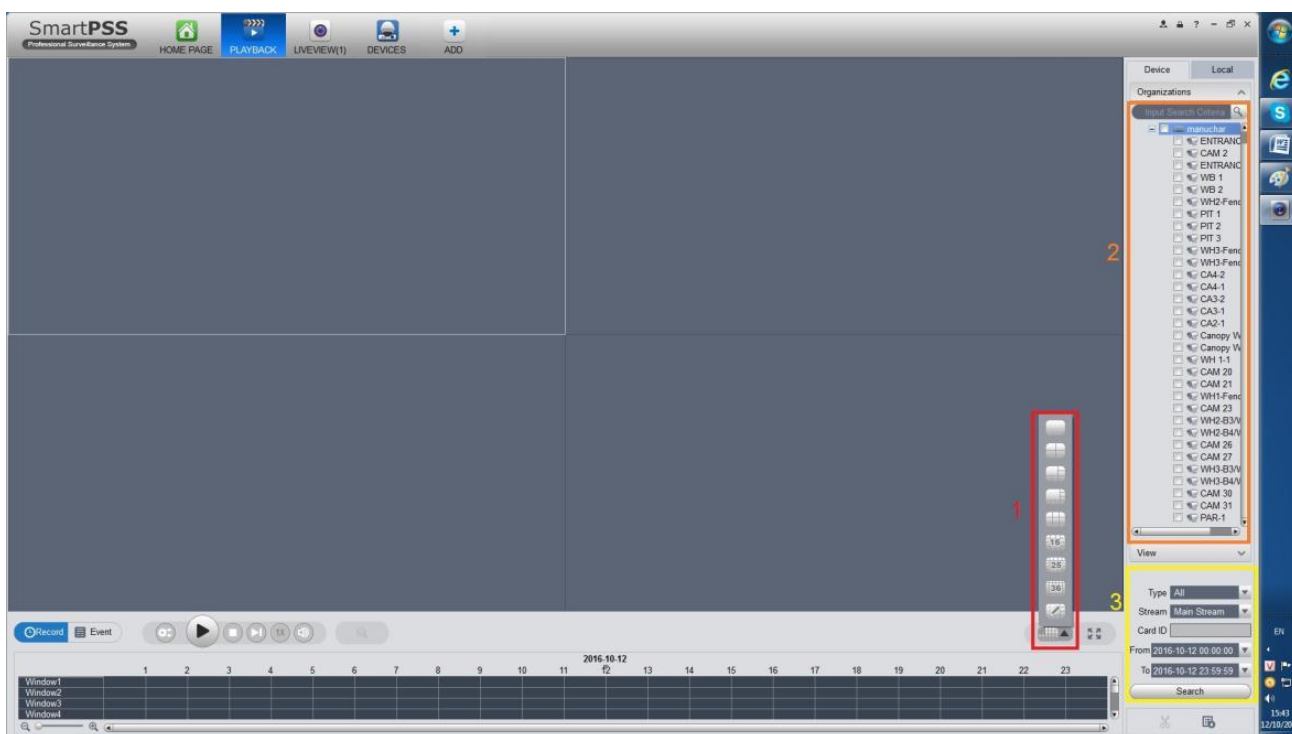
SmartPSS
Professional Surveillance System

HOME PAGE PLAYBACK LIVEVIEW(1) DEVICES ADD

Device Local

Organizations

Input Search Criteria

manuchar
ENTRANC
CAM 2
ENTRANC
WB 1
WB 2
WH2-Fenc
PIT 1
PIT 2
PIT 3
WH3-Fenc
WH3-Fenc
CA4-2
CA4-1
CA3-2
CA3-1
CA2-1
Canopy W
Canopy W
WH 1-1
CAM 20
CAM 21
WH1-Fenc
CAM 23
WH2-B3/W
WH2-B4/W
CAM 26
CAM 27
WH3-B3/W
WH3-B4/W
CAM 30
CAM 31
PAR-1

2

View

1

16
25
36

3

Type All
Stream Main Stream
Card ID
From 2016-10-12 00:00:00
To 2016-10-12 23:59:59
Search

Record Event

1x

2016-10-12

1 2 3 4 5 6 7 8 9 10 11 12 13 14 15 16 17 18 19 20 21 22 23

Window1
Window2
Window3
Window4

EN

15:43
12/10/20